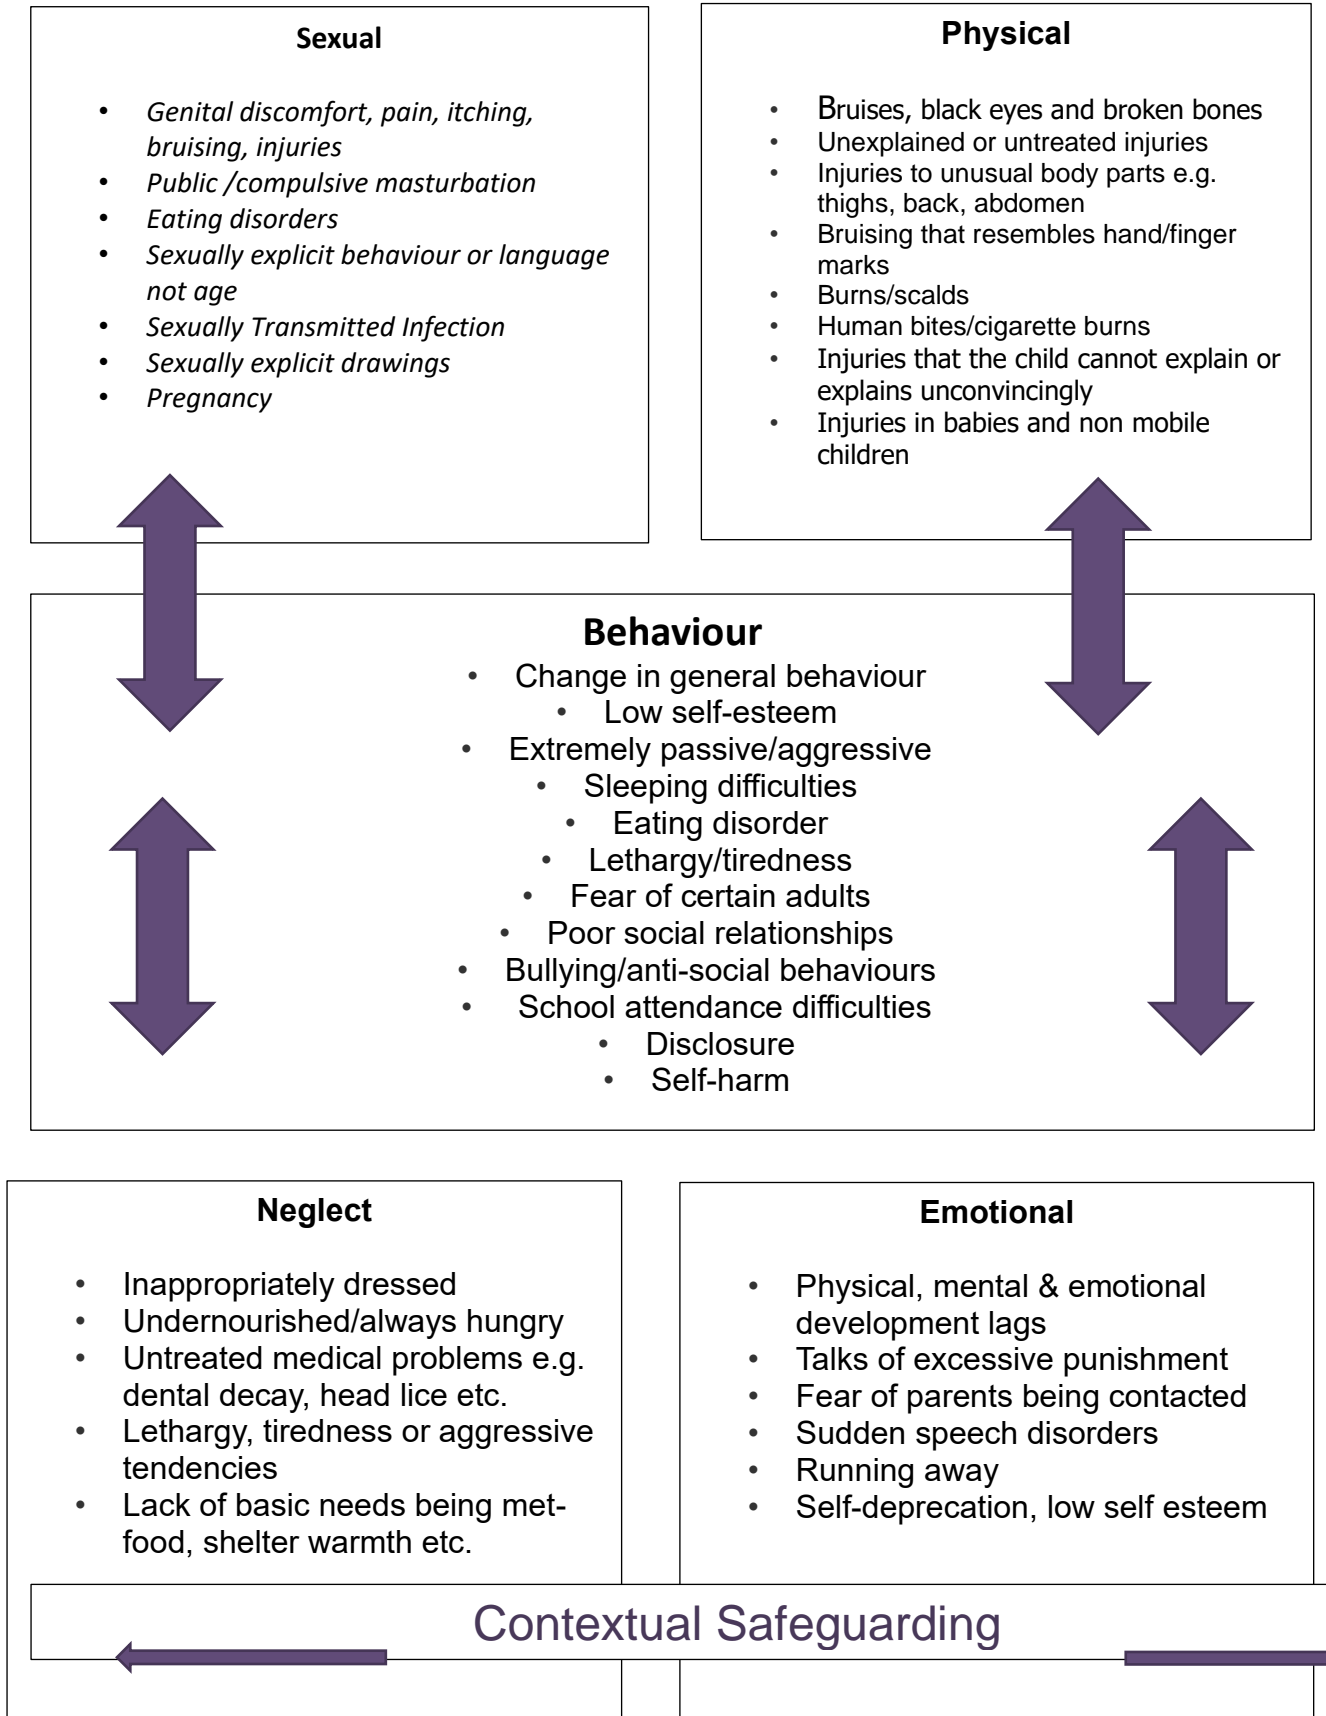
Sexual

- Genital discomfort, pain, itching, bruising, injuries
- Public /compulsive masturbation
- Eating disorders
- Sexually explicit behaviour or language not age
- Sexually Transmitted Infection
- Sexually explicit drawings
- Pregnancy

Physical

- Bruises, black eyes and broken bones
- Unexplained or untreated injuries
- Injuries to unusual body parts e.g. thighs, back, abdomen
- Bruising that resembles hand/finger marks
- Burns/scalds
- Human bites/cigarette burns
- Injuries that the child cannot explain or explains unconvincingly
- Injuries in babies and non mobile children

Behaviour

- Change in general behaviour
- Low self-esteem
- Extremely passive/aggressive
- Sleeping difficulties
- Eating disorder
- Lethargy/tiredness
- Fear of certain adults
- Poor social relationships
- Bullying/anti-social behaviours
- School attendance difficulties
- Disclosure
- Self-harm

Neglect

- Inappropriately dressed
- Undernourished/always hungry
- Untreated medical problems e.g. dental decay, head lice etc.
- Lethargy, tiredness or aggressive tendencies
- Lack of basic needs being met- food, shelter warmth etc.

Emotional

- Physical, mental & emotional development lags
- Talks of excessive punishment
- Fear of parents being contacted
- Sudden speech disorders
- Running away
- Self-deprecation, low self esteem

Contextual Safeguarding